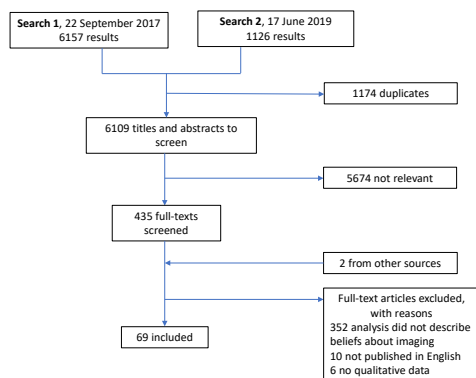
**Search 1**, 22 September 2017
6157 results

**Search 2**, 17 June 2019
1126 results

1174 duplicates

6109 titles and abstracts to screen

5674 not relevant

435 full-texts screened

2 from other sources

Full-text articles excluded, with reasons
352 analysis did not describe beliefs about imaging
10 not published in English
6 no qualitative data

69 included